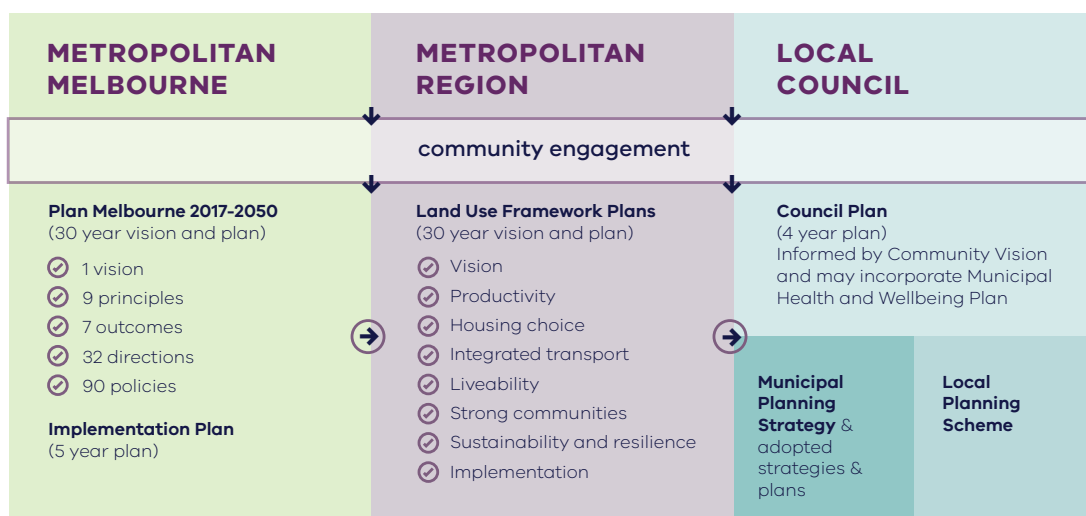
METROPOLITAN MELBOURNE

METROPOLITAN REGION

LOCAL COUNCIL

community engagement

Plan Melbourne 2017-2050
(30 year vision and plan)

1 vision
9 principles
7 outcomes
32 directions
90 policies

Implementation Plan
(5 year plan)

Land Use Framework Plans
(30 year vision and plan)

Vision
Productivity
Housing choice
Integrated transport
Liveability
Strong communities
Sustainability and resilience
Implementation

Council Plan
(4 year plan)
Informed by Community Vision and may incorporate Municipal Health and Wellbeing Plan

Municipal Planning Strategy & adopted strategies & plans

Local Planning Scheme